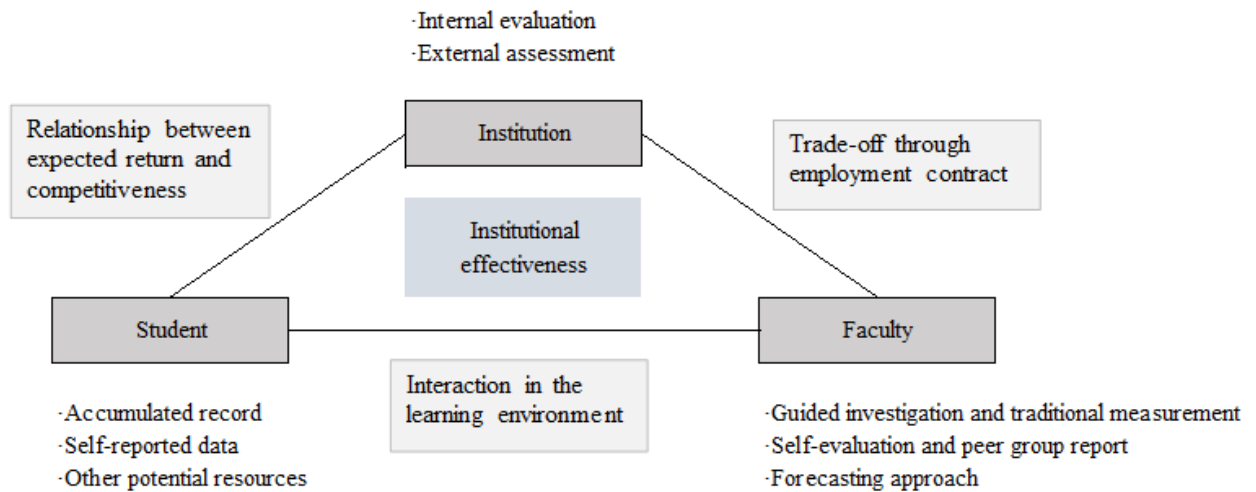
·Internal evaluation
·External assessment

Relationship between expected return and competitiveness

Institution

Trade-off through employment contract

Institutional effectiveness

Student

Faculty

Interaction in the learning environment

·Accumulated record
·Self-reported data
·Other potential resources

·Guided investigation and traditional measurement
·Self-evaluation and peer group report
·Forecasting approach